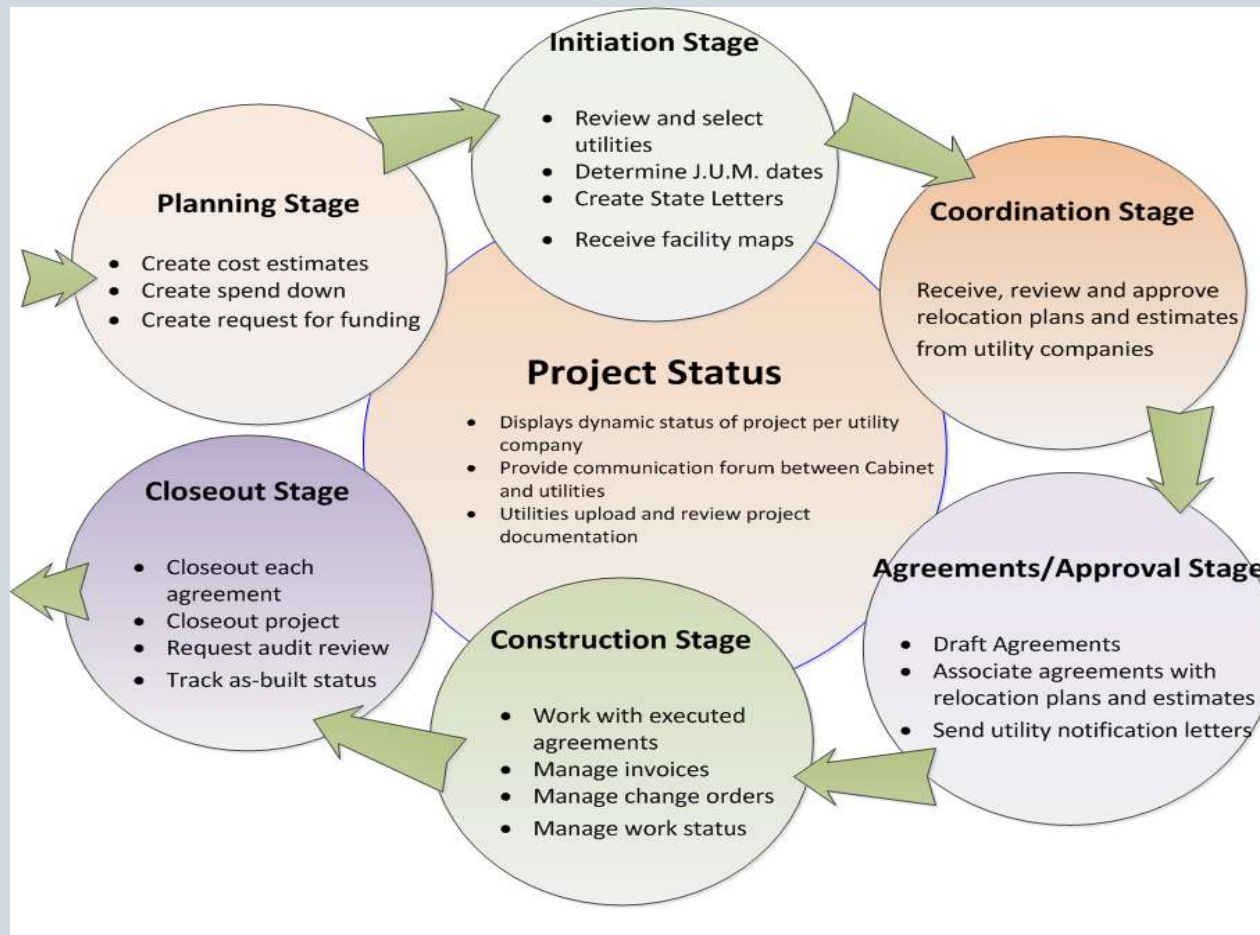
Initiation Stage

- Review and select utilities
- Determine J.U.M. dates
- Create State Letters
- Receive facility maps

Planning Stage

- Create cost estimates
- Create spend down
- Create request for funding

Coordination Stage

Receive, review and approve relocation plans and estimates from utility companies

Project Status

- Displays dynamic status of project per utility company
- Provide communication forum between Cabinet and utilities
- Utilities upload and review project documentation

Closeout Stage

- Closeout each agreement
- Closeout project
- Request audit review
- Track as-built status

Agreements/Approval Stage

- Draft Agreements
- Associate agreements with relocation plans and estimates
- Send utility notification letters

Construction Stage

- Work with executed agreements
- Manage invoices
- Manage change orders
- Manage work status